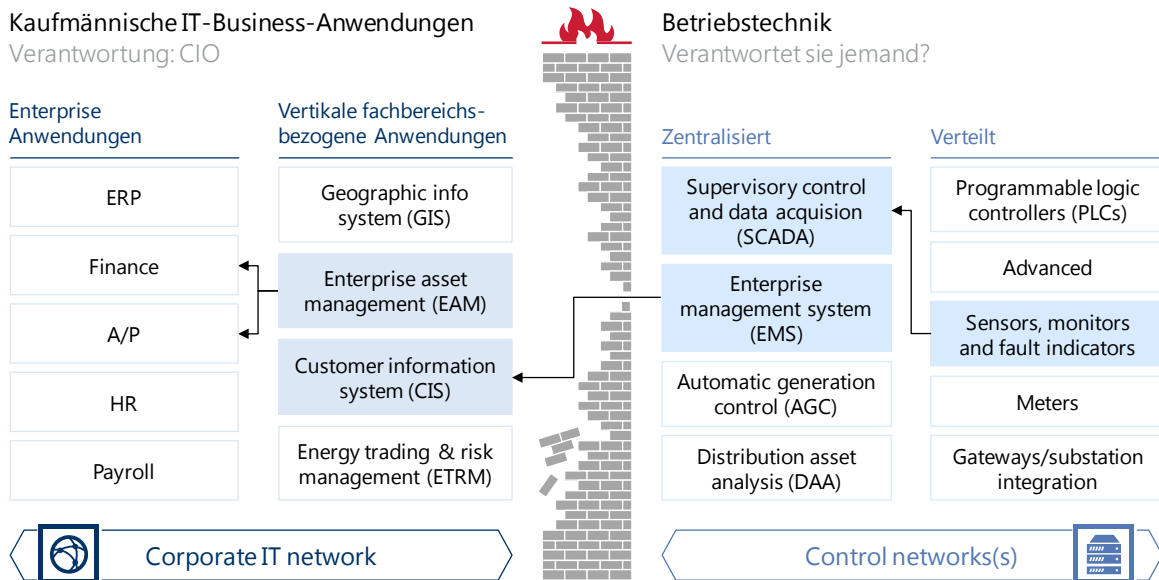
Kaufmännische IT-Business-Anwendungen
Verantwortung: CIO

Enterprise Anwendungen

ERP

Finance

A/P

HR

Payroll

Vertikale fachbereichsbezogene Anwendungen

Geographic info system (GIS)

Enterprise asset management (EAM)

Customer information system (CIS)

Energy trading & risk management (ETRM)

Corporate IT network

Betriebstechnik
Verantwortet sie jemand?

Zentralisiert

Supervisory control and data acquision (SCADA)

Enterprise management system (EMS)

Automatic generation control (AGC)

Distribution asset analysis (DAA)

Verteilt

Programmable logic controllers (PLCs)

Advanced

Sensors, monitors and fault indicators

Meters

Gateways/substation integration

Control networks(s)